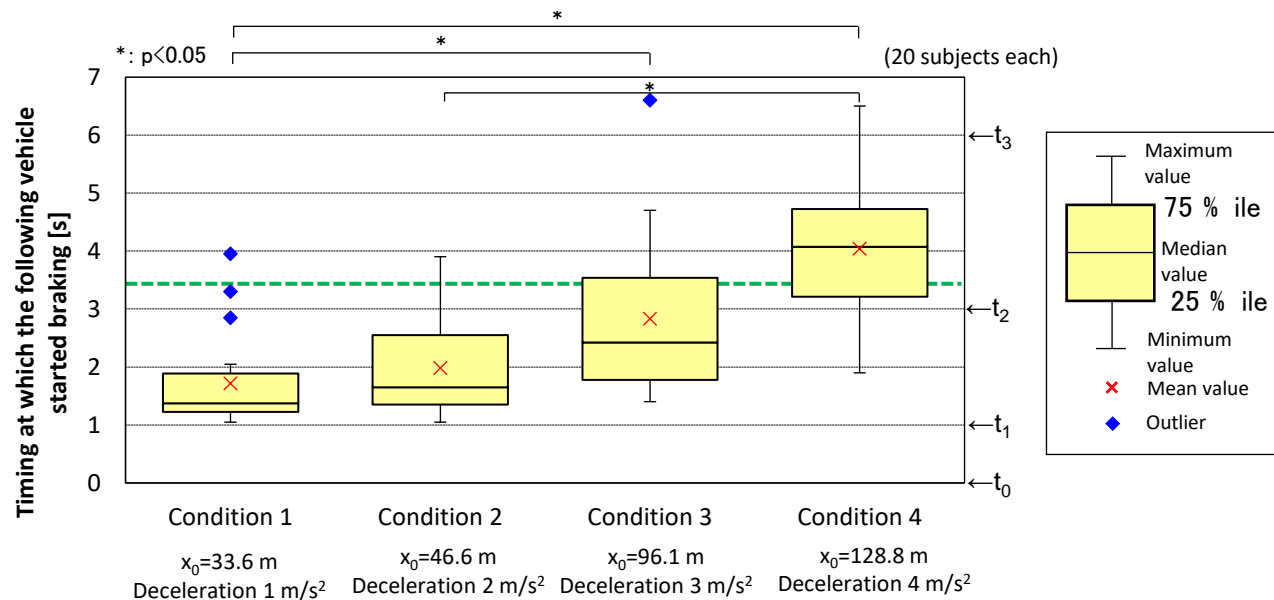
*
*
*
*: p<0.05
(20 subjects each)

Timing at which the following vehicle started braking [s]

7
6
5
4
3
2
1
0

←$t_3$
←$t_2$
←$t_1$
←$t_0$

Condition 1
$x_0$=33.6 m
Deceleration 1 m/$s^2$

Condition 2
$x_0$=46.6 m
Deceleration 2 m/$s^2$

Condition 3
$x_0$=96.1 m
Deceleration 3 m/$s^2$

Condition 4
$x_0$=128.8 m
Deceleration 4 m/$s^2$

Maximum value
75 % ile
Median value
25 % ile
Minimum value
Mean value
Outlier